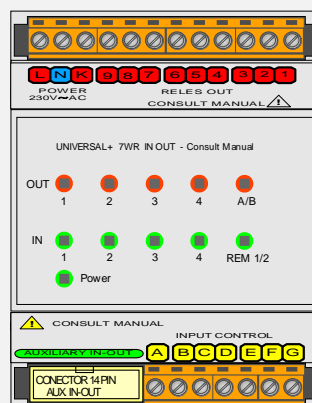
L N K 9 8 7 6 5 4 3 2 1

POWER
230V~AC

RELES OUT

CONSULT MANUAL

UNIVERSAL+ 7WR IN OUT - Consult Manual

OUT
1 2 3 4 A/B

IN
1 2 3 4 REM 1/2

Power

CONSULT MANUAL

INPUT CONTROL

AUXILIARY IN-OUT

A B C D E F G

CONECTOR 14PIN
AUX IN-OUT